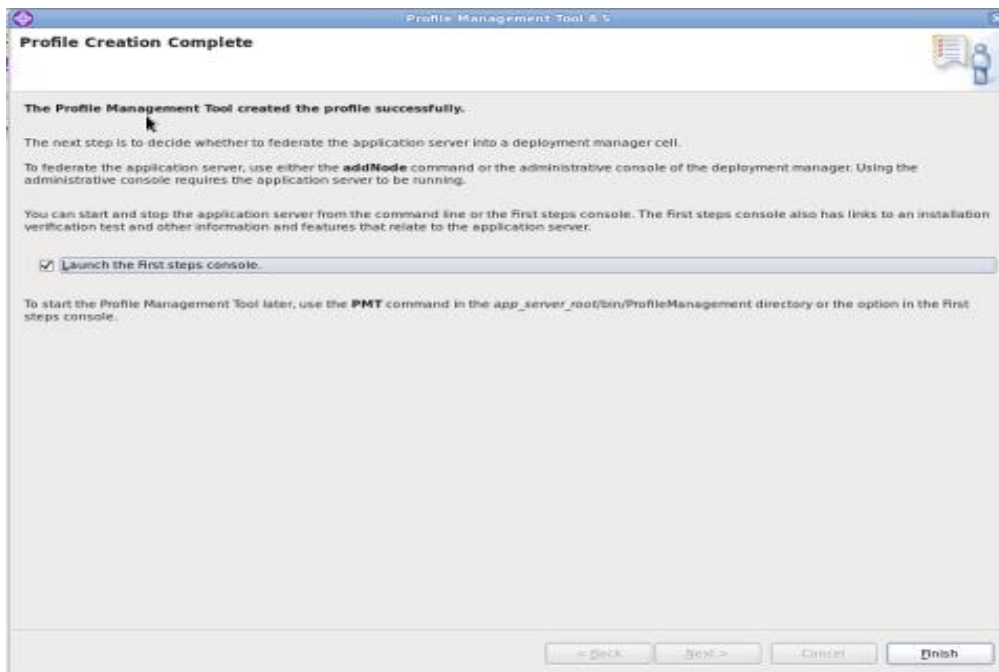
Profile Management Tool 8.5

Profile Creation Complete

The Profile Management Tool created the profile successfully.

The next step is to decide whether to federate the application server into a deployment manager cell.

To federate the application server, use either the **addNode** command or the administrative console of the deployment manager. Using the administrative console requires the application server to be running.

You can start and stop the application server from the command line or the First steps console. The First steps console also has links to an installation verification test and other information and features that relate to the application server.

☑ Launch the First steps console.

To start the Profile Management Tool later, use the **PMT** command in the app_server_root/bin/ProfileManagement directory or the option in the First steps console.

< Back | Next > | Cancel | Finish